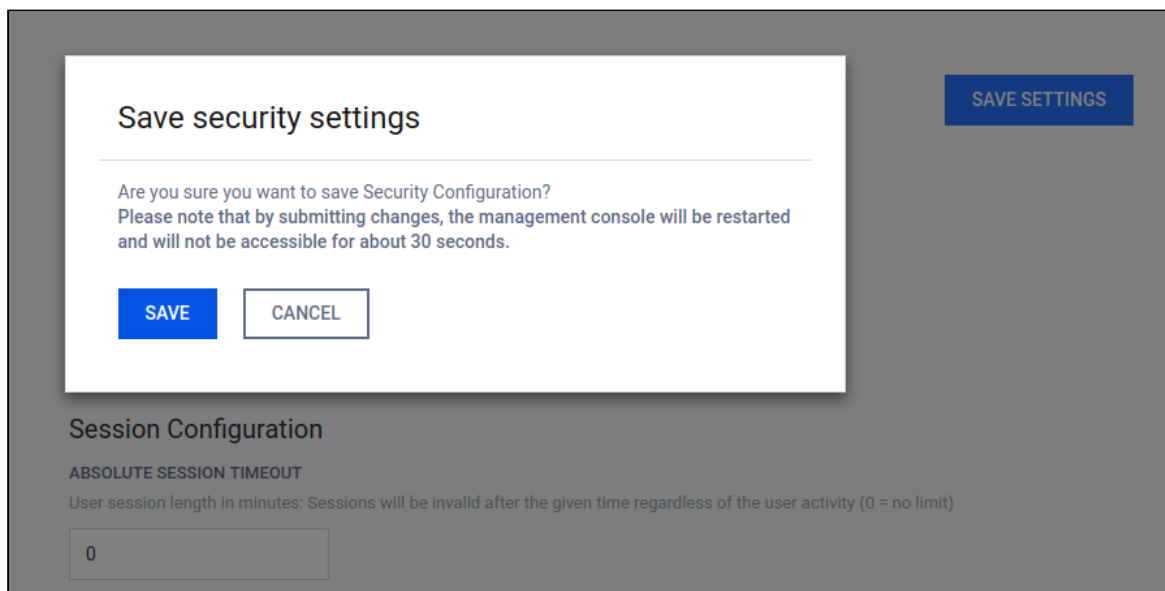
Save security settings

Are you sure you want to save Security Configuration?
Please note that by submitting changes, the management console will be restarted and will not be accessible for about 30 seconds.

SAVE CANCEL

SAVE SETTINGS

Session Configuration

ABSOLUTE SESSION TIMEOUT

User session length in minutes: Sessions will be invalid after the given time regardless of the user activity (0 = no limit)

0